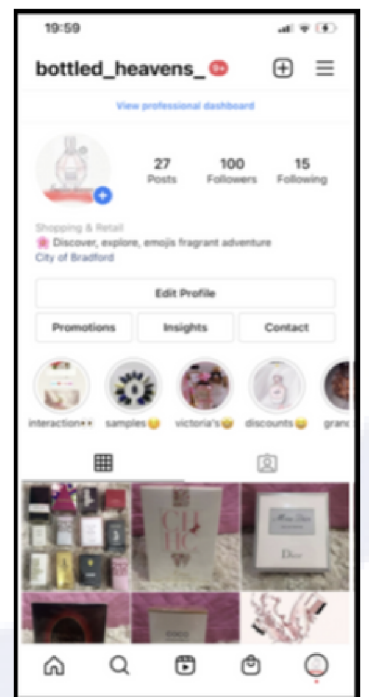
19:59

bottled_heavens_ 9+

View professional dashboard

27 Posts
100 Followers
15 Following

Shopping & Retail
🌸 Discover, explore, emojis fragrant adventure
City of Bradford

Edit Profile

Promotions
Insights
Contact

interaction
samples😜
victoria's😜
discounts😜
gran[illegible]

CH
HC

Miss Dior
Dior